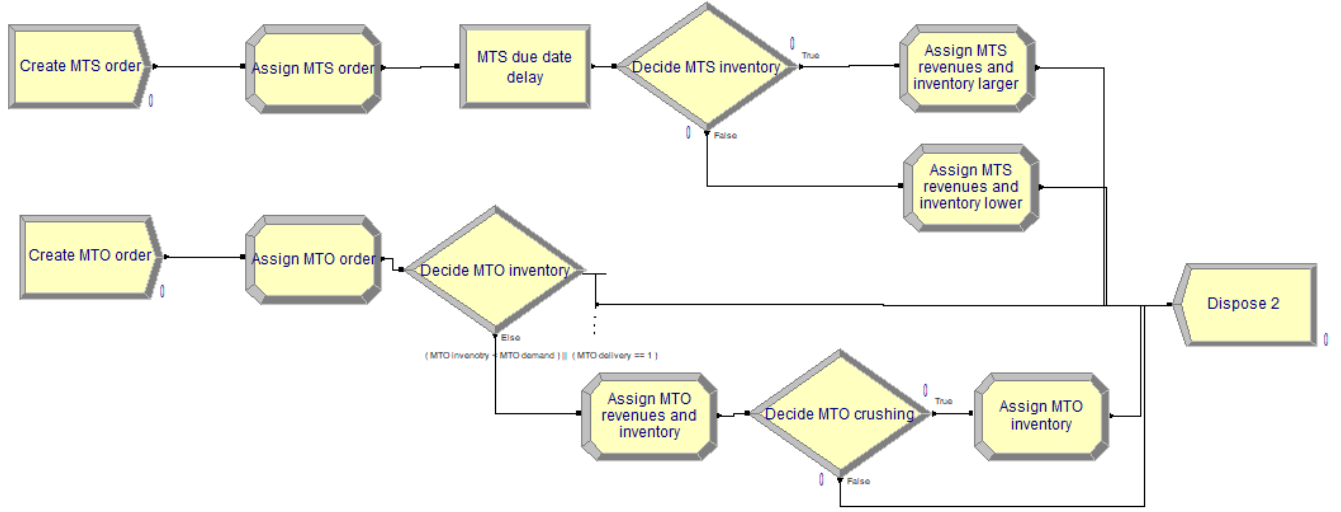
Create MTS order

0

Assign MTS order

MTS due date delay

Decide MTS inventory

0

True

0

False

Assign MTS revenues and inventory larger

Assign MTS revenues and inventory lower

Create MTO order

0

Assign MTO order

Decide MTO inventory

Else

( MTO invenotry - MTO demand ) || ( MTO delivery == 1 )

Dispose 2

0

Assign MTO revenues and inventory

Decide MTO crushing

0

True

0

False

Assign MTO inventory